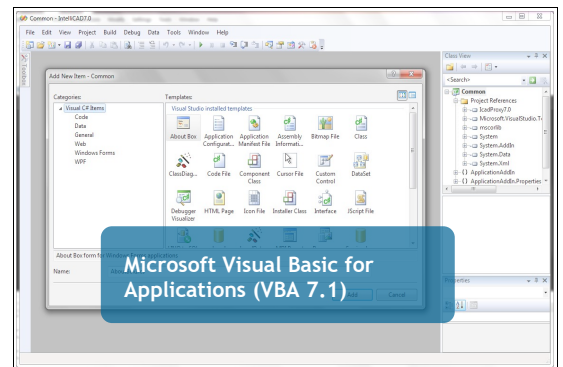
Common - IntelliCAD7.0

File Edit View Project Build Debug Data Tools Window Help

Add New Item - Common

Categories:

Visual C# Items
Code
Data
General
Web
Windows Forms
WPF

Templates:

Visual Studio installed templates

About Box
Application Configurat...
Application Manifest File
Assembly Informati...
Bitmap File
Class
ClassDiag...
Code File
Component Class
Cursor File
Custom Control
DataSet
Debugger Visualizer
HTML Page
Icon File
Installer Class
Interface
JScript File

About Box form for Windows Forms applications

Name:

Add
Cancel

Class View

<Search>

Common
Project References
IcesProxy7.0
Microsoft.VisualStudio.T
mscorlib
System
System.AddIn
System.Data
System.Xml
ApplicationAddIn
ApplicationAddIn.Properties

Properties

Microsoft Visual Basic for Applications (VBA 7.1)